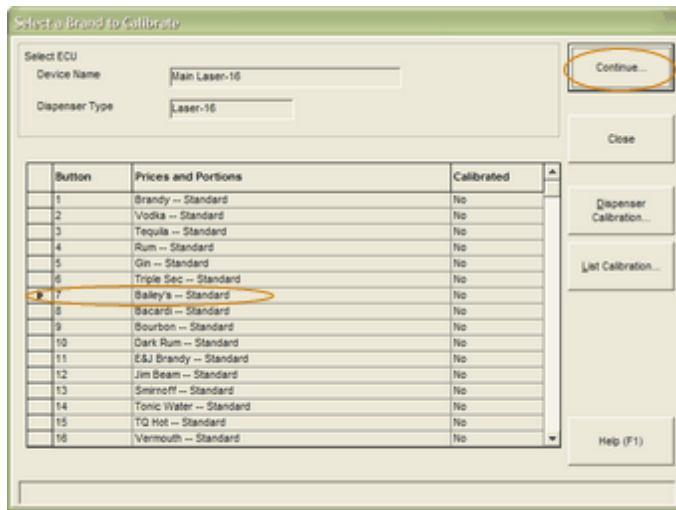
Select a Brand to Calibrate

Select ECU
Device Name Main Laser-16
Dispenser Type Laser-16

| Button | Prices and Portions | Calibrated |
|---|---|---|
| 1 | Brandy -- Standard | No |
| 2 | Vodka -- Standard | No |
| 3 | Tequila -- Standard | No |
| 4 | Rum -- Standard | No |
| 5 | Gin -- Standard | No |
| 6 | Triple Sec -- Standard | No |
| 7 | Bailey's -- Standard | No |
| 8 | Bacardi -- Standard | No |
| 9 | Bourbon -- Standard | No |
| 10 | Dark Rum -- Standard | No |
| 11 | E&J Brandy -- Standard | No |
| 12 | Jim Beam -- Standard | No |
| 13 | Smirnoff -- Standard | No |
| 14 | Tonic Water -- Standard | No |
| 15 | TQ Hot -- Standard | No |
| 16 | Vermouth -- Standard | No |

Continue...
Close
Dispenser Calibration...
List Calibration...
Help (F1)